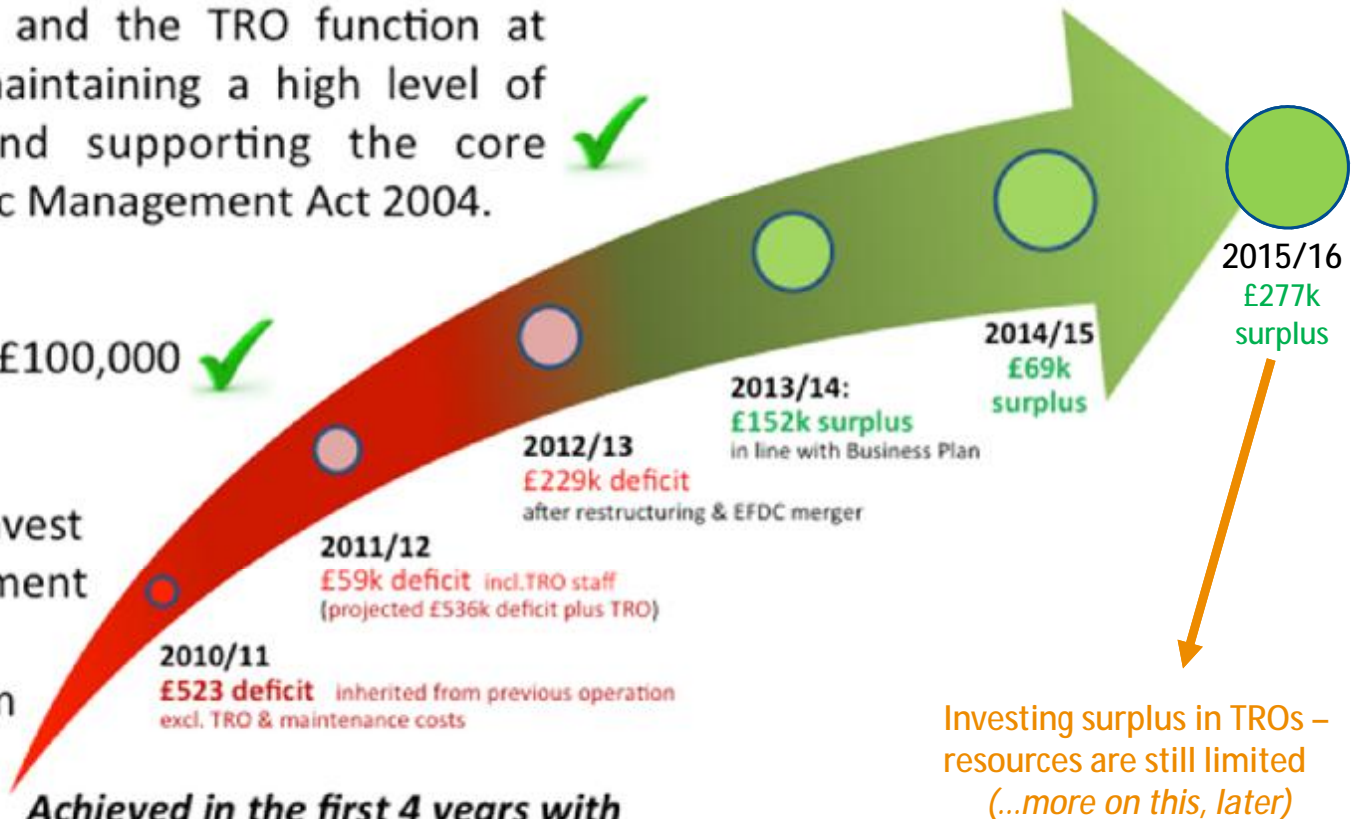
and the TRO function at aintaining a high level of nd supporting the core c Management Act 2004.

£100,000

vest ment

n

2015/16
£277k surplus

2014/15
£69k surplus

2013/14:
£152k surplus
in line with Business Plan

2012/13
£229k deficit
after restructuring & EFDC merger

2011/12
£59k deficit incl.TRO staff
(projected £536k deficit plus TRO)

2010/11
£523 deficit inherited from previous operation
excl. TRO & maintenance costs

Investing surplus in TROs – resources are still limited
(...more on this, later)

Achieved in the first 4 years with